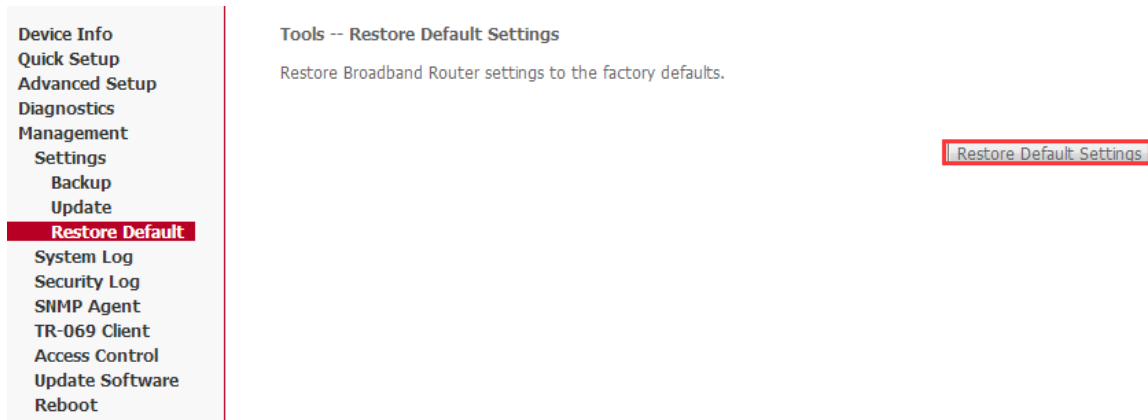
Device Info
Quick Setup
Advanced Setup
Diagnostics
Management
Settings
Backup
Update
Restore Default
System Log
Security Log
SNMP Agent
TR-069 Client
Access Control
Update Software
Reboot

Tools -- Restore Default Settings

Restore Broadband Router settings to the factory defaults.

Restore Default Settings